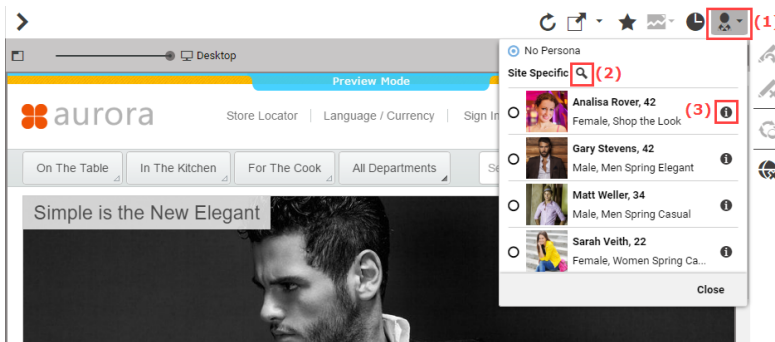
(1)

Desktop

Preview Mode

aurora

Store Locator | Language / Currency | Sign In

On The Table | In The Kitchen | For The Cook | All Departments

Simple is the New Elegant

No Persona

Site Specific (2)

Analisa Rover, 42
Female, Shop the Look (3)

Gary Stevens, 42
Male, Men Spring Elegant

Matt Weller, 34
Male, Men Spring Casual

Sarah Veith, 22
Female, Women Spring Ca...

Close